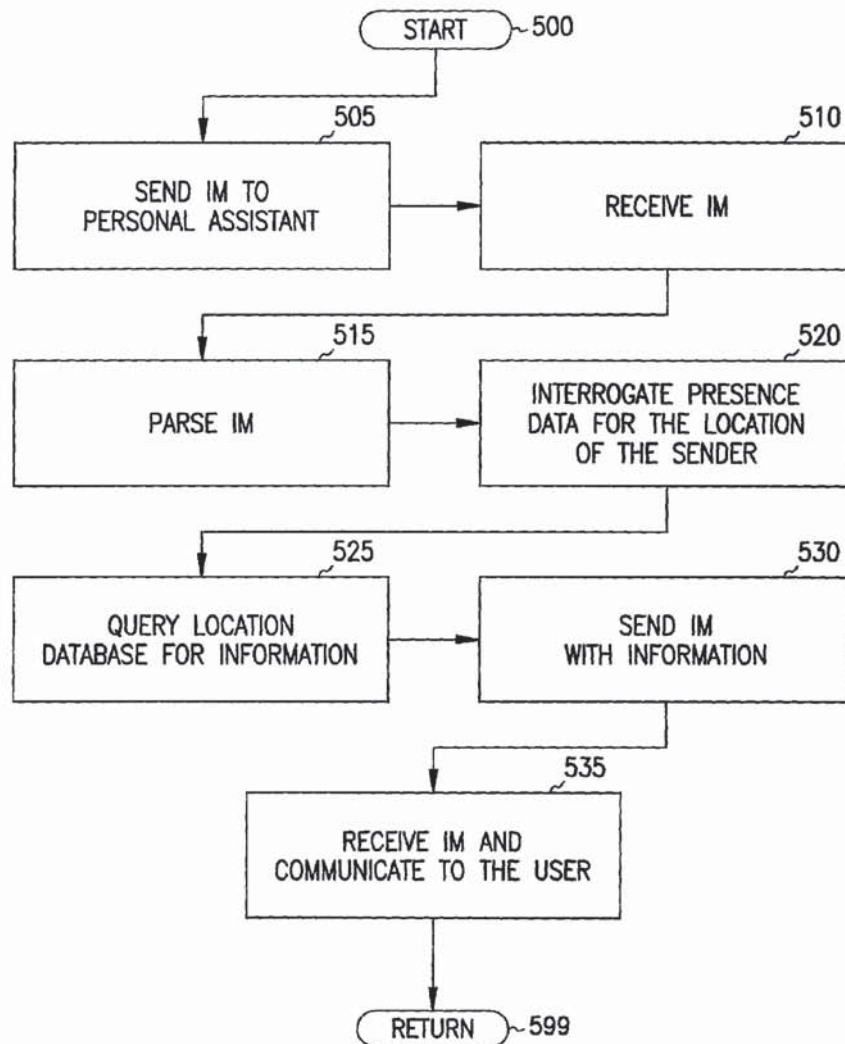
START 500

505
SEND IM TO PERSONAL ASSISTANT

510
RECEIVE IM

515
PARSE IM

520
INTERROGATE PRESENCE DATA FOR THE LOCATION OF THE SENDER

525
QUERY LOCATION DATABASE FOR INFORMATION

530
SEND IM WITH INFORMATION

535
RECEIVE IM AND COMMUNICATE TO THE USER

RETURN 599